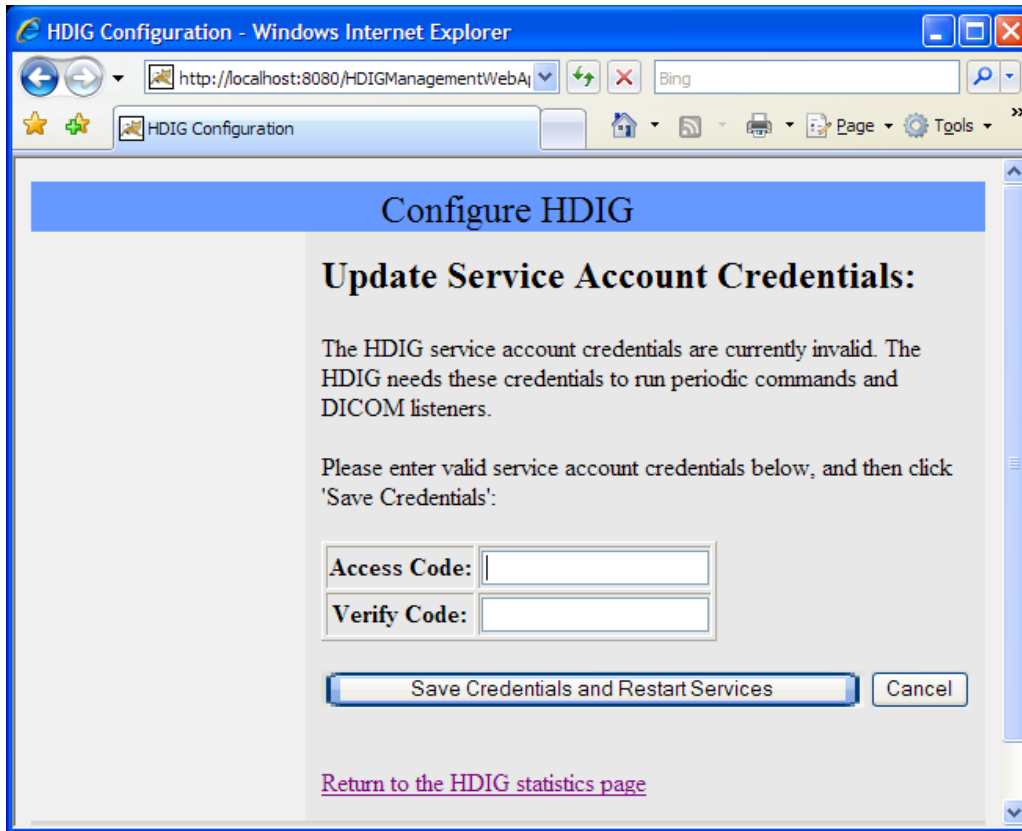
HDIG Configuration - Windows Internet Explorer

http://localhost:8080/HDIGManagementWebA|

Bing

HDIG Configuration

Page ▾ Tools ▾

Configure HDIG

Update Service Account Credentials:

The HDIG service account credentials are currently invalid. The HDIG needs these credentials to run periodic commands and DICOM listeners.

Please enter valid service account credentials below, and then click 'Save Credentials':

| Access Code: | |
|---|---|
| Verify Code: | |

Save Credentials and Restart Services

Cancel

Return to the HDIG statistics page